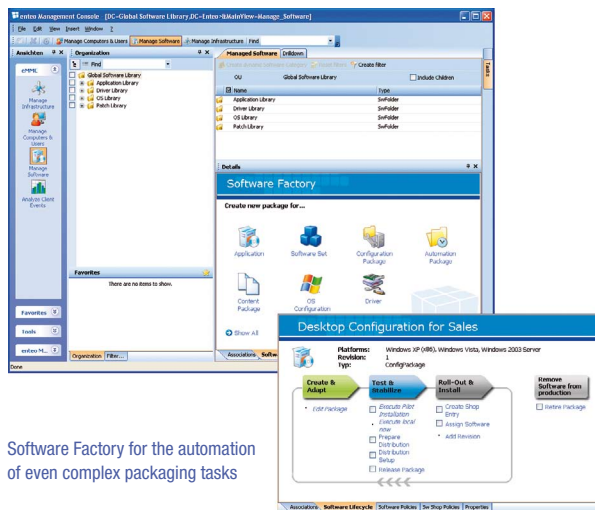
enteo Management Console [DC=Global Software Library,DC=Enteo-ItMainView=Manage_Software]

File Edit View Insert Window ?

Manage Computers & Users | Manage Software | Manage Infrastructure | Find

Ansichten | Organization | Managed Software | Drilldown

eMMC

Find

Global Software Library
Application Library
Driver Library
OS Library
Patch Library

Manage Infrastructure

Manage Computers & Users

Manage Software

Analyze Client Events

Create filter

OU | Global Software Library | Include Children

| Name | Type |
|---|---|
| Application Library | SwFolder |
| Driver Library | SwFolder |
| OS Library | SwFolder |
| Patch Library | SwFolder |

Details

Software Factory

Create new package for...

Application | Software Set | Configuration Package | Automation Package

Content Package | OS Configuration | Driver

Show All

Favorites

There are no items to show.

Favorites

Tools

enteo M...

Organization | Filter...

Associations | Softw

Done

Desktop Configuration for Sales

Platforms: Windows XP (X86), Windows Vista, Windows 2003 Server
Revision: 1
Typ: ConfigPackage

Create & Adapt
• Edit Package

Test & Stabilize
Execute Pilot Installation
• Execute local now
Prepare Distribution
Distribution Setup
Release Package

Roll-Out & Install
Create Shop Entry
Assign Software
• Add Revision

Remove Software from production
Retire Package

Associations | Software Lifecycle | Software Policies | Sw Shop Policies | Properties

Software Factory for the automation of even complex packaging tasks